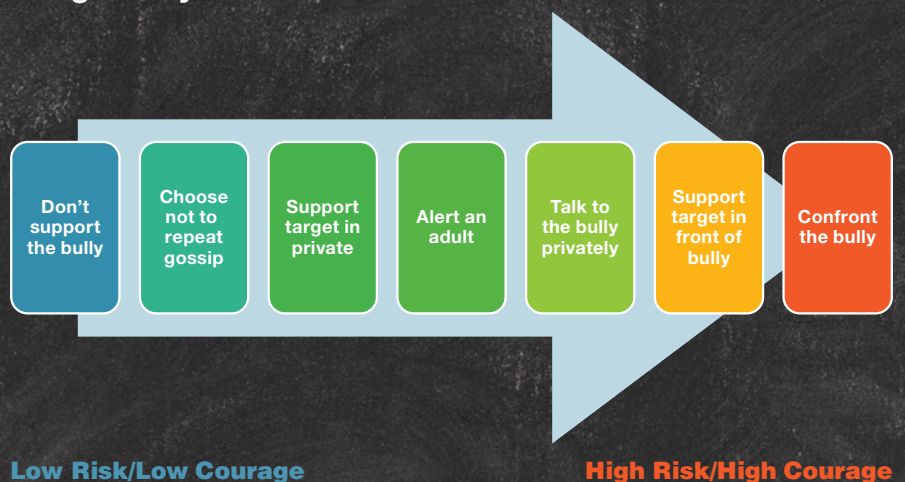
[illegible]

Don't support the bully

Choose not to repeat gossip

Support target in private

Alert an adult

Talk to the bully privately

Support target in front of bully

Confront the bully

Low Risk/Low Courage

High Risk/High Courage